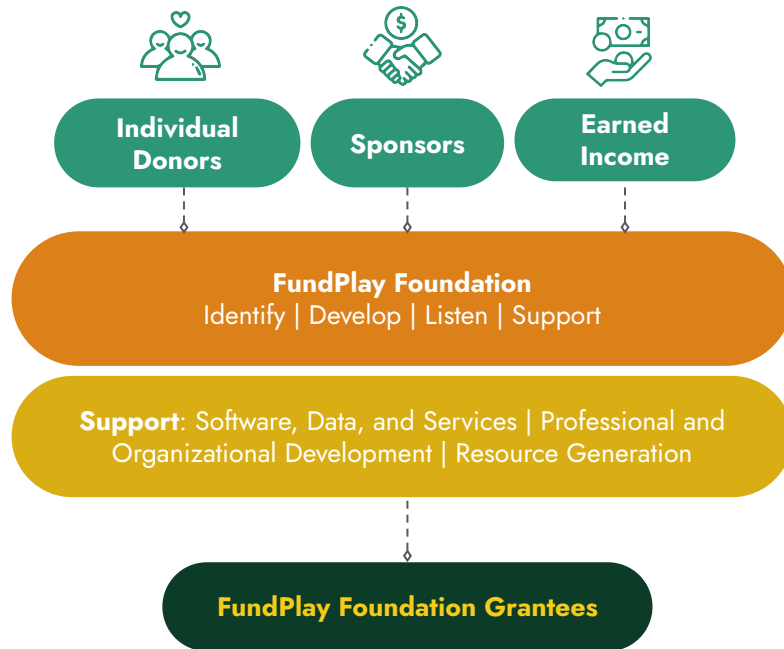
Individual Donors

Sponsors

Earned Income

FundPlay Foundation
Identify | Develop | Listen | Support

Support: Software, Data, and Services | Professional and Organizational Development | Resource Generation

FundPlay Foundation Grantees